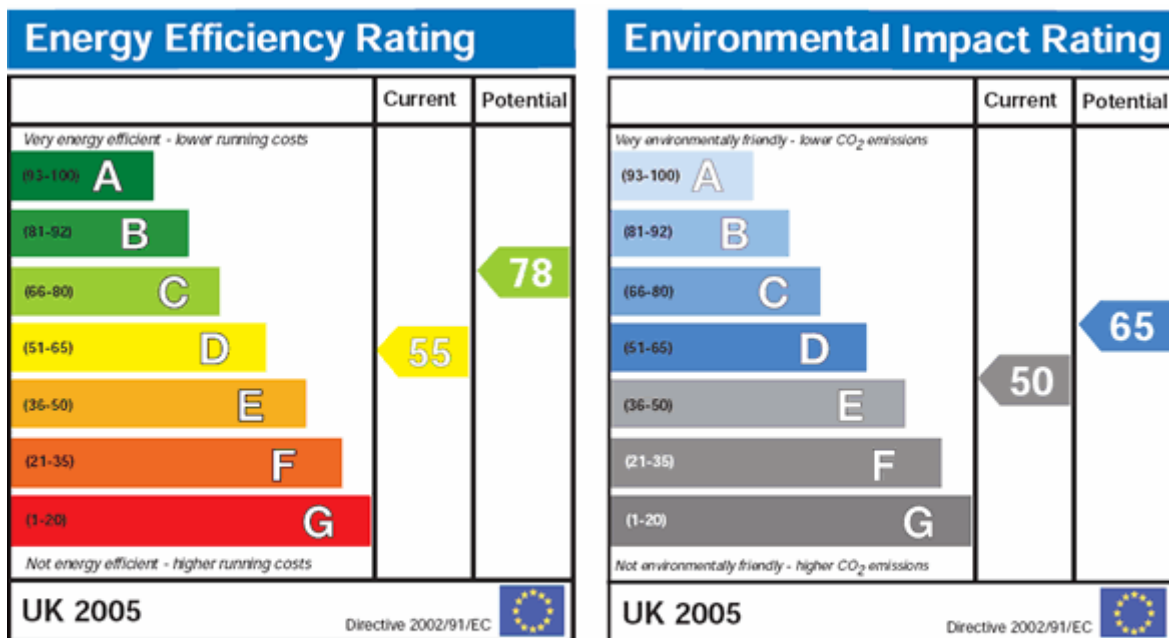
Energy Efficiency Rating

| | Current | Potential |
|---|---|---|
| Very energy efficient - lower running costs | | |
| (93-100) A | | |
| (81-92) B | | 78 |
| (66-80) C | | |
| (51-65) D | 55 | |
| (36-50) E | | |
| (21-35) F | | |
| (1-20) G | | |
| Not energy efficient - higher running costs | | |

UK 2005 Directive 2002/91/EC

Environmental Impact Rating

| | Current | Potential |
|---|---|---|
| Very environmentally friendly - lower $CO_2$ emissions | | |
| (93-100) A | | |
| (81-92) B | | |
| (66-80) C | | 65 |
| (51-65) D | | |
| (36-50) E | 50 | |
| (21-35) F | | |
| (1-20) G | | |
| Not environmentally friendly - higher $CO_2$ emissions | | |

UK 2005 Directive 2002/91/EC